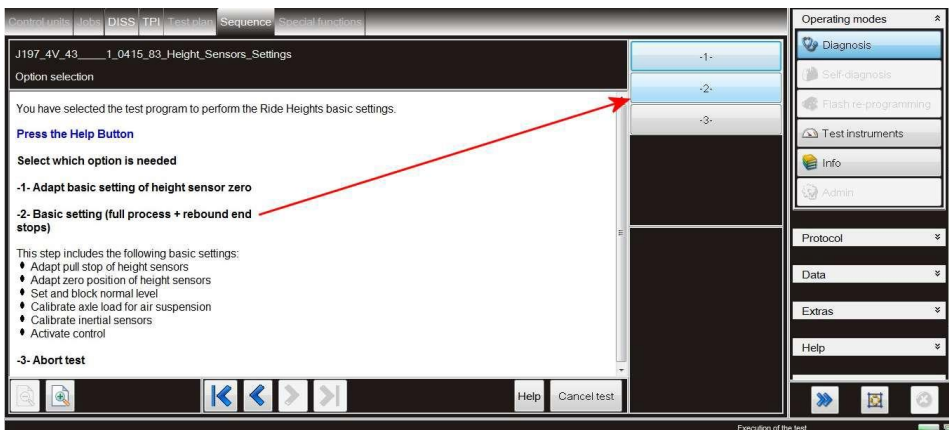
Control units Jobs DISS TPI Test plan Sequence Special functions

J197_4V_43____1_0415_83_Height_Sensors_Settings

Option selection

You have selected the test program to perform the Ride Heights basic settings.

Press the Help Button

Select which option is needed

-1- Adapt basic setting of height sensor zero

-2- Basic setting (full process + rebound end stops)

This step includes the following basic settings:
• Adapt pull stop of height sensors
• Adapt zero position of height sensors
• Set and block normal level
• Calibrate axle load for air suspension
• Calibrate inertial sensors
• Activate control

-3- Abort test

-1-

-2-

-3-

Help

Cancel test

Operating modes

Diagnosis

Self-diagnosis

Flash re-programming

Test instruments

Info

Admin

Protocol

Data

Extras

Help

Execution of the test